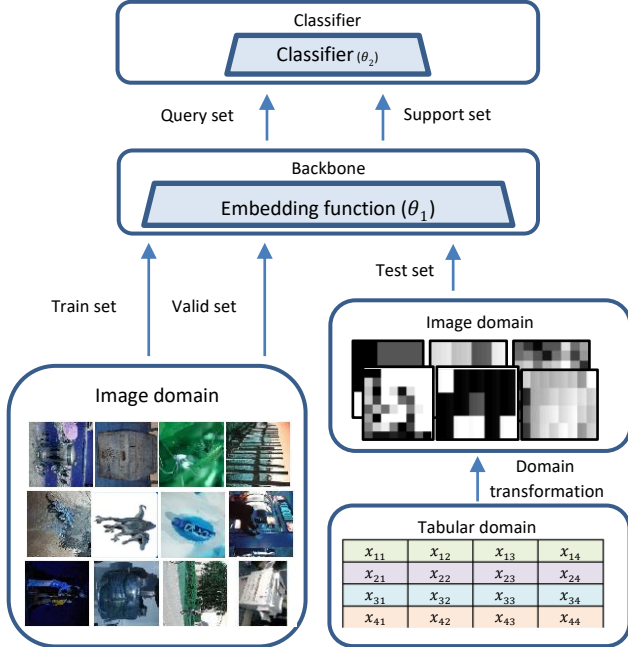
Classifier

Classifier $(\theta_2)$

Query set

Support set

Backbone

Embedding function $(\theta_1)$

Test set

Train set

Valid set

Image domain

Image domain

Domain transformation

Tabular domain

| $x_{11}$ | $x_{12}$ | $x_{13}$ | $x_{14}$ |
|---|---|---|---|
| $x_{21}$ | $x_{22}$ | $x_{23}$ | $x_{24}$ |
| $x_{31}$ | $x_{32}$ | $x_{33}$ | $x_{34}$ |
| $x_{41}$ | $x_{42}$ | $x_{43}$ | $x_{44}$ |